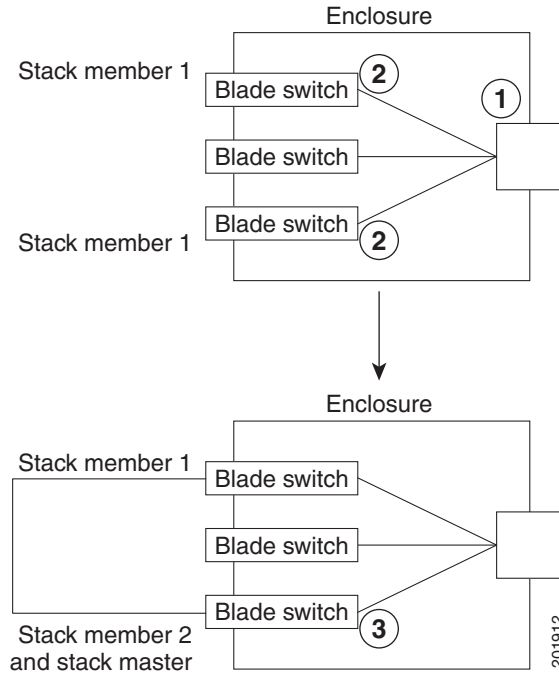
Enclosure

Stack member 1

Blade switch

2

1

Blade switch

Blade switch

Stack member 1

2

Enclosure

Stack member 1

Blade switch

Blade switch

Blade switch

3

Stack member 2 and stack master

201912